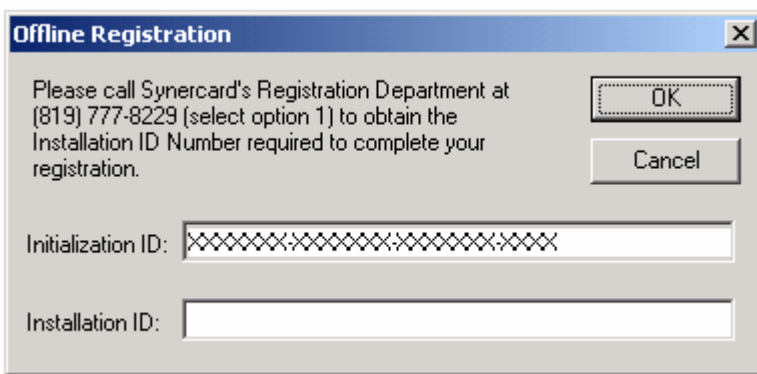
Offline Registration

X

Please call Synercard's Registration Department at (819) 777-8229 (select option 1) to obtain the Installation ID Number required to complete your registration.

OK

Cancel

Initialization ID: XXXXXXX-XXXXXXX-XXXXXXX-XXXX

Installation ID: